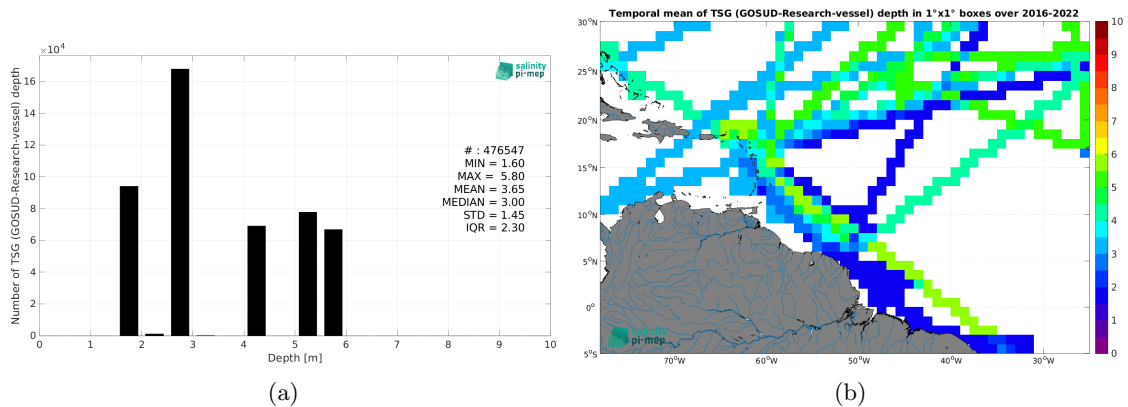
$\times 10^4$

16

14

12

10

8

6

4

2

0

Number of TSG (GOSUD-Research-vessel) depth

salinity pi-mep

# : 476547
MIN = 1.60
MAX = 5.80
MEAN = 3.65
MEDIAN = 3.00
STD = 1.45
IQR = 2.30

0 1 2 3 4 5 6 7 8 9 10

Depth [m]

(a)

Temporal mean of TSG (GOSUD-Research-vessel) depth in 1°x1° boxes over 2016-2022

30°N

25°N

20°N

15°N

10°N

5°N

0°

5°S

70°W 60°W 50°W 40°W 30°W

salinity pi-mep

10
9
8
7
6
5
4
3
2
1
0

(b)